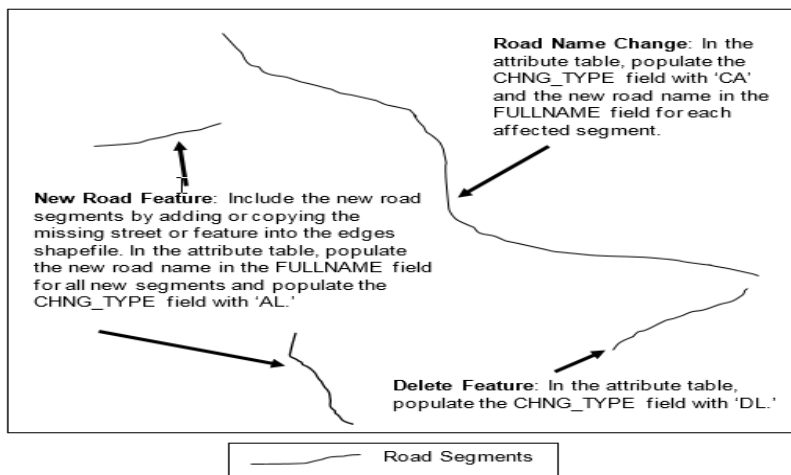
**Road Name Change**: In the attribute table, populate the CHNG_TYPE field with 'CA' and the new road name in the FULLNAME field for each affected segment.

**New Road Feature**: Include the new road segments by adding or copying the missing street or feature into the edges shapefile. In the attribute table, populate the new road name in the FULLNAME field for all new segments and populate the CHNG_TYPE field with 'AL.'

**Delete Feature**: In the attribute table, populate the CHNG_TYPE field with 'DL.'

Road Segments